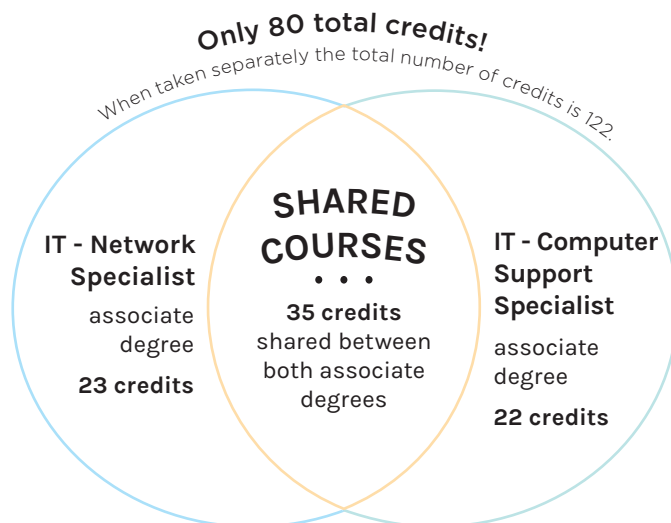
Only 80 total credits!

When taken separately the total number of credits is 122.

IT - Network Specialist

associate degree

23 credits

SHARED COURSES

• • •

35 credits shared between both associate degrees

IT - Computer Support Specialist

associate degree

22 credits